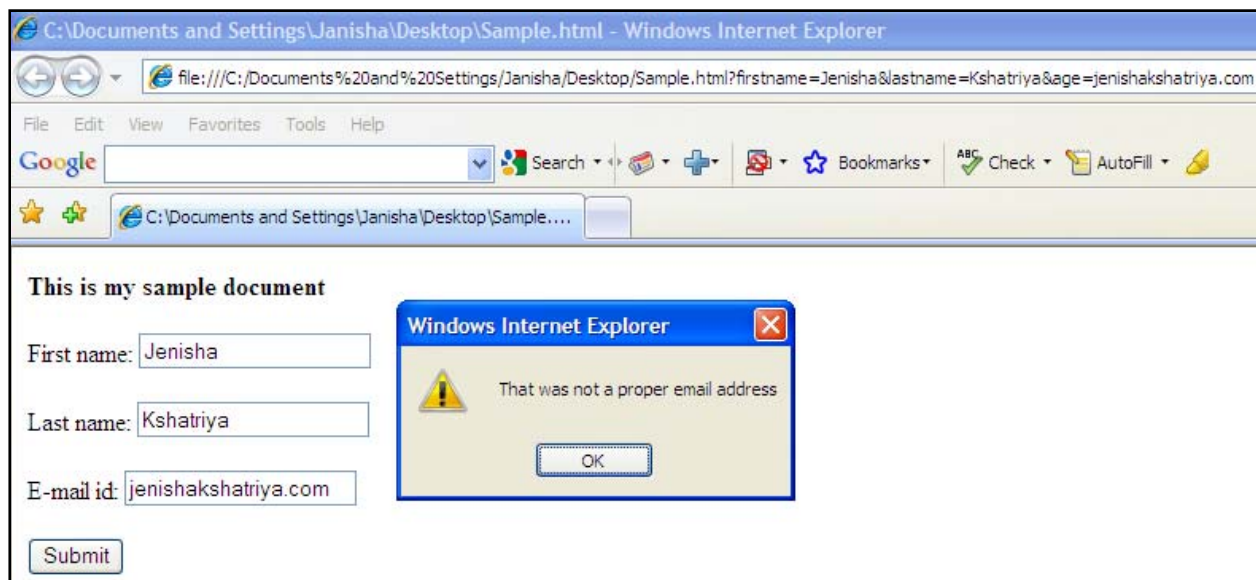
C:\Documents and Settings\Janisha\Desktop\Sample.html - Windows Internet Explorer

file:///C:/Documents%20and%20Settings/Janisha/Desktop/Sample.html?firstname=Jenisha&lastname=Kshatriya&age=jenishakshatriya.com

File Edit View Favorites Tools Help

Google Search Bookmarks Check AutoFill

C:\Documents and Settings\Janisha\Desktop\Sample....

This is my sample document

First name: Jenisha

Last name: Kshatriya

E-mail id: jenishakshatriya.com

Submit

Windows Internet Explorer

That was not a proper email address

OK